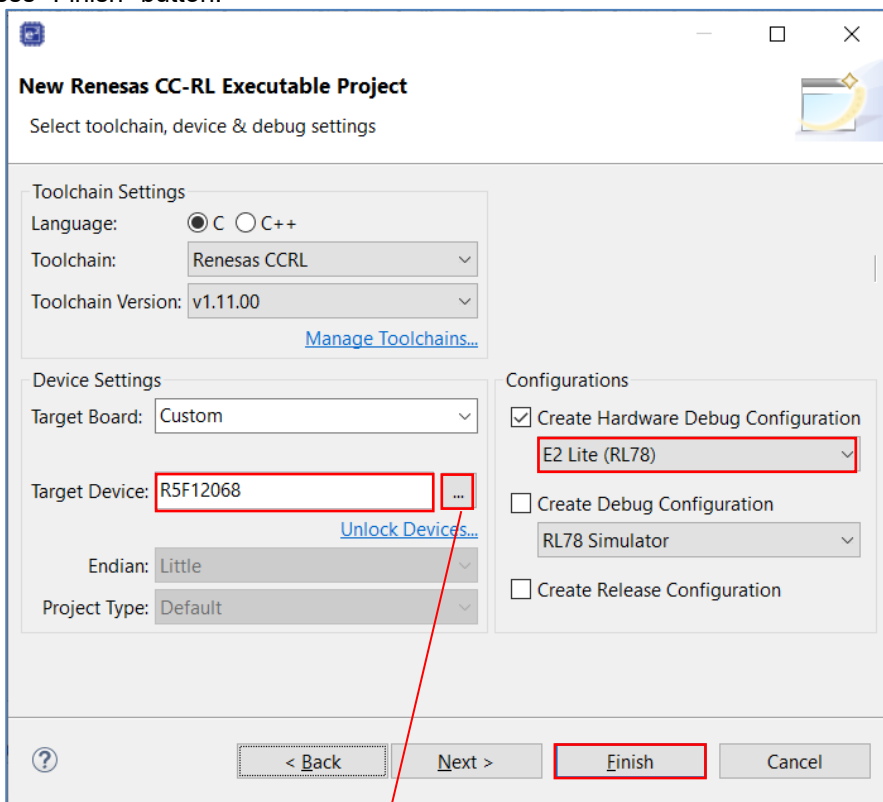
New Renesas CC-RL Executable Project

Select toolchain, device & debug settings

Toolchain Settings

Language: C C++

Toolchain: Renesas CCRL

Toolchain Version: v1.11.00

Manage Toolchains...

Device Settings

Target Board: Custom

Target Device: R5F12068 ...

Unlock Devices...

Endian: Little

Project Type: Default

Configurations

Create Hardware Debug Configuration

E2 Lite (RL78)

Create Debug Configuration

RL78 Simulator

Create Release Configuration

?

< Back

Next >

Finish

Cancel